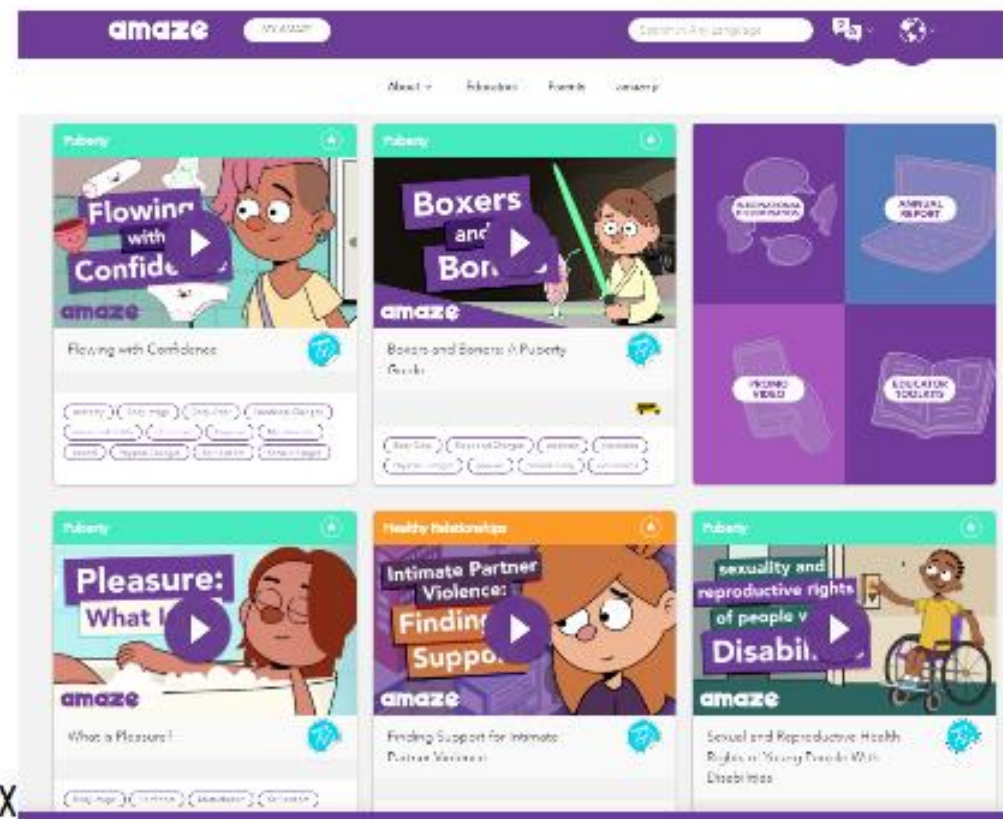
amaze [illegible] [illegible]

About Educators Parents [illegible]

Puberty

Flowing with Confide

amaze

Flowing with Confidence

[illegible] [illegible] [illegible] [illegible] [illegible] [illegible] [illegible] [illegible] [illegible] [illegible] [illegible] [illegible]

Puberty

Boxers and Bon

amaze

Boxers and Boners: A Puberty Guide

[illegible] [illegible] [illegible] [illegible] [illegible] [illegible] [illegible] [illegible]

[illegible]

ANNUAL REPORT

PROMO VIDEO

EDUCATOR TOOLKITS

Puberty

Pleasure: What I

amaze

What is Pleasure?

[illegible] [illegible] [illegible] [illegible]

Healthy Relationships

Intimate Partner Violence: Finding Suppo

amaze

Finding Support for Intimate Partner Violence

Puberty

sexuality and reproductive rights of people w Disabil

amaze

Sexual and Reproductive Health Rights of Young People With Disabilities

X